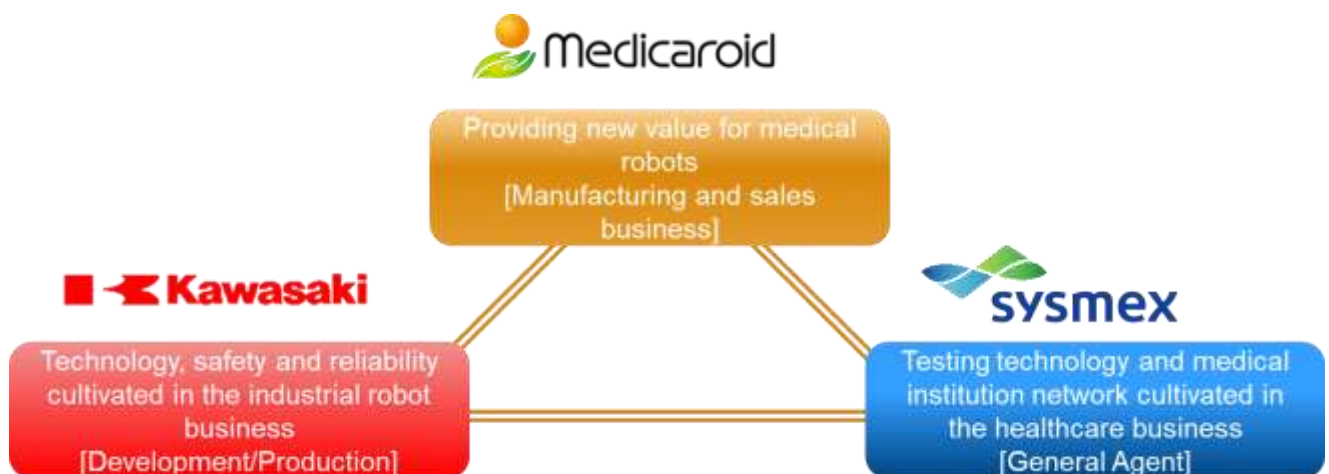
Medicaroid

Providing new value for medical robots
[Manufacturing and sales business]

Kawasaki

Technology, safety and reliability cultivated in the industrial robot business
[Development/Production]

sysmex

Testing technology and medical institution network cultivated in the healthcare business
[General Agent]